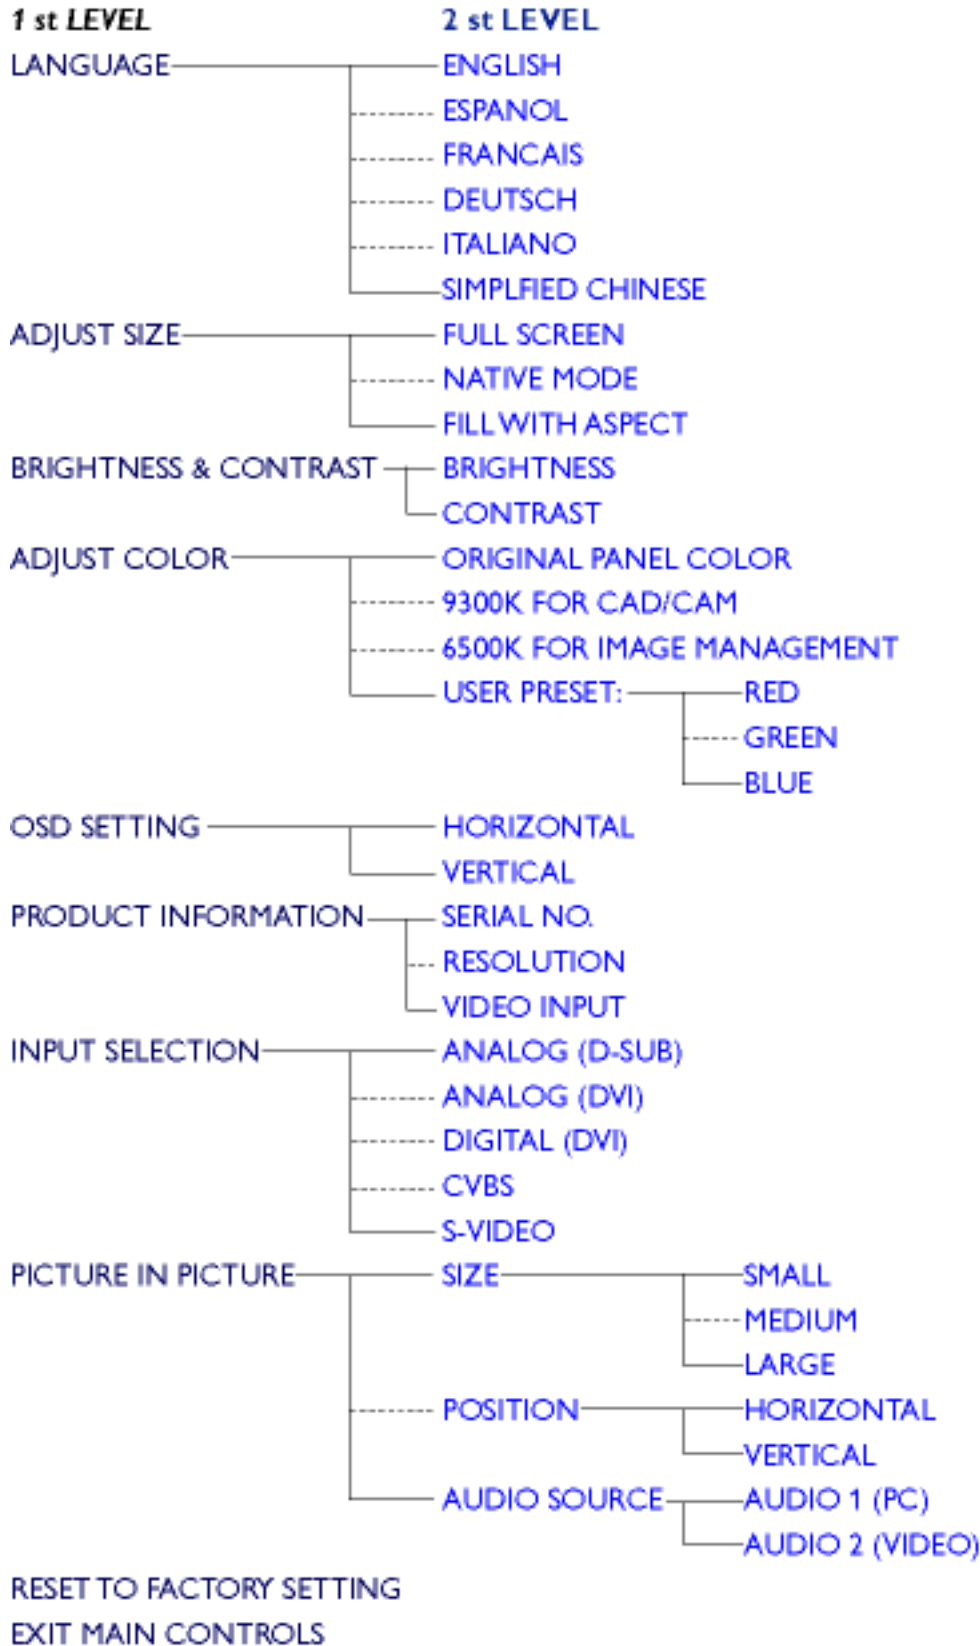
1 st LEVEL
2 st LEVEL

LANGUAGE
ENGLISH
ESPANOL
FRANCAIS
DEUTSCH
ITALIANO
SIMPLFIED CHINESE

ADJUST SIZE
FULL SCREEN
NATIVE MODE
FILL WITH ASPECT

BRIGHTNESS & CONTRAST
BRIGHTNESS
CONTRAST

ADJUST COLOR
ORIGINAL PANEL COLOR
9300K FOR CAD/CAM
6500K FOR IMAGE MANAGEMENT
USER PRESET:
RED
GREEN
BLUE

OSD SETTING
HORIZONTAL
VERTICAL

PRODUCT INFORMATION
SERIAL NO.
RESOLUTION
VIDEO INPUT

INPUT SELECTION
ANALOG (D-SUB)
ANALOG (DVI)
DIGITAL (DVI)
CVBS
S-VIDEO

PICTURE IN PICTURE
SIZE
SMALL
MEDIUM
LARGE
POSITION
HORIZONTAL
VERTICAL
AUDIO SOURCE
AUDIO 1 (PC)
AUDIO 2 (VIDEO)

RESET TO FACTORY SETTING
EXIT MAIN CONTROLS